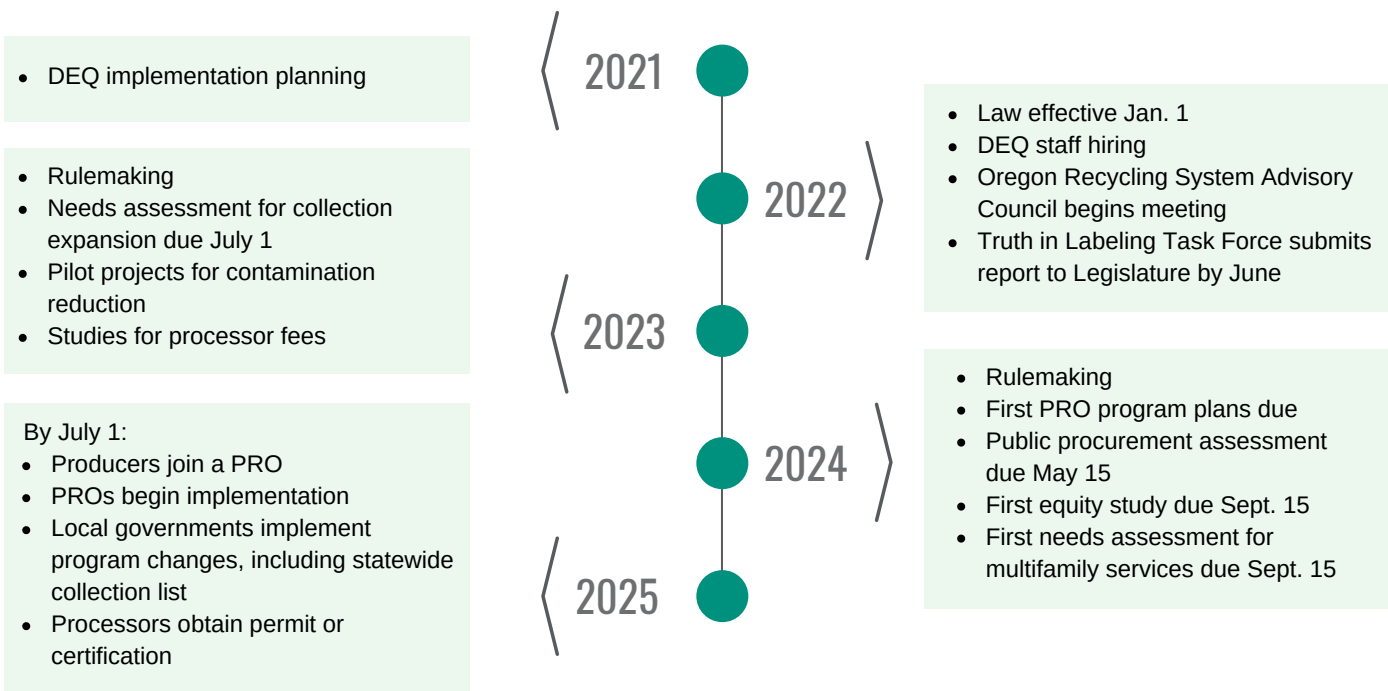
2021

- DEQ implementation planning

2022

- Law effective Jan. 1
- DEQ staff hiring
- Oregon Recycling System Advisory Council begins meeting
- Truth in Labeling Task Force submits report to Legislature by June

2023

- Rulemaking
- Needs assessment for collection expansion due July 1
- Pilot projects for contamination reduction
- Studies for processor fees

2024

- Rulemaking
- First PRO program plans due
- Public procurement assessment due May 15
- First equity study due Sept. 15
- First needs assessment for multifamily services due Sept. 15

2025

By July 1:
- Producers join a PRO
- PROs begin implementation
- Local governments implement program changes, including statewide collection list
- Processors obtain permit or certification